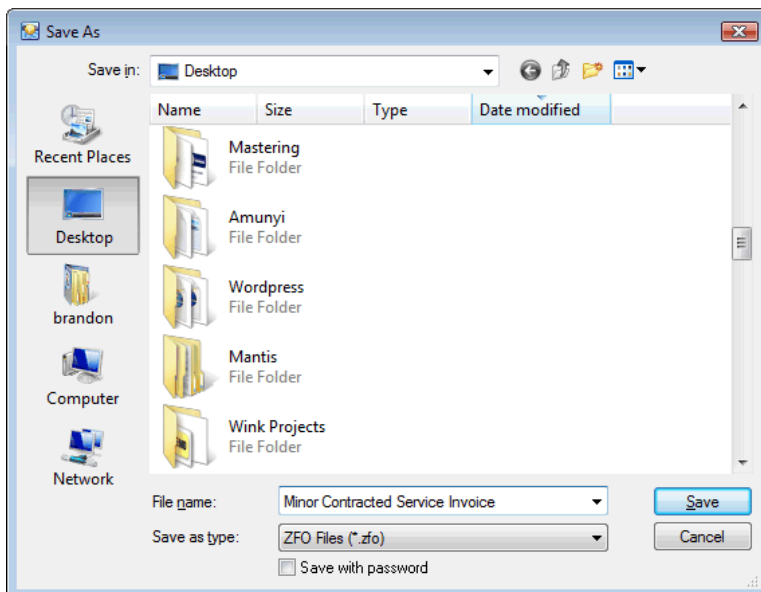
Save As

Save in: Desktop

Recent Places
Desktop
brandon
Computer
Network

| Name | Size | Type | Date modified |
|---|---|---|---|
| Mastering File Folder | | | |
| Amunyi File Folder | | | |
| Wordpress File Folder | | | |
| Mantis File Folder | | | |
| Wink Projects File Folder | | | |

File name: Minor Contracted Service Invoice
Save as type: ZFO Files (*.zfo)
Save with password

Save
Cancel